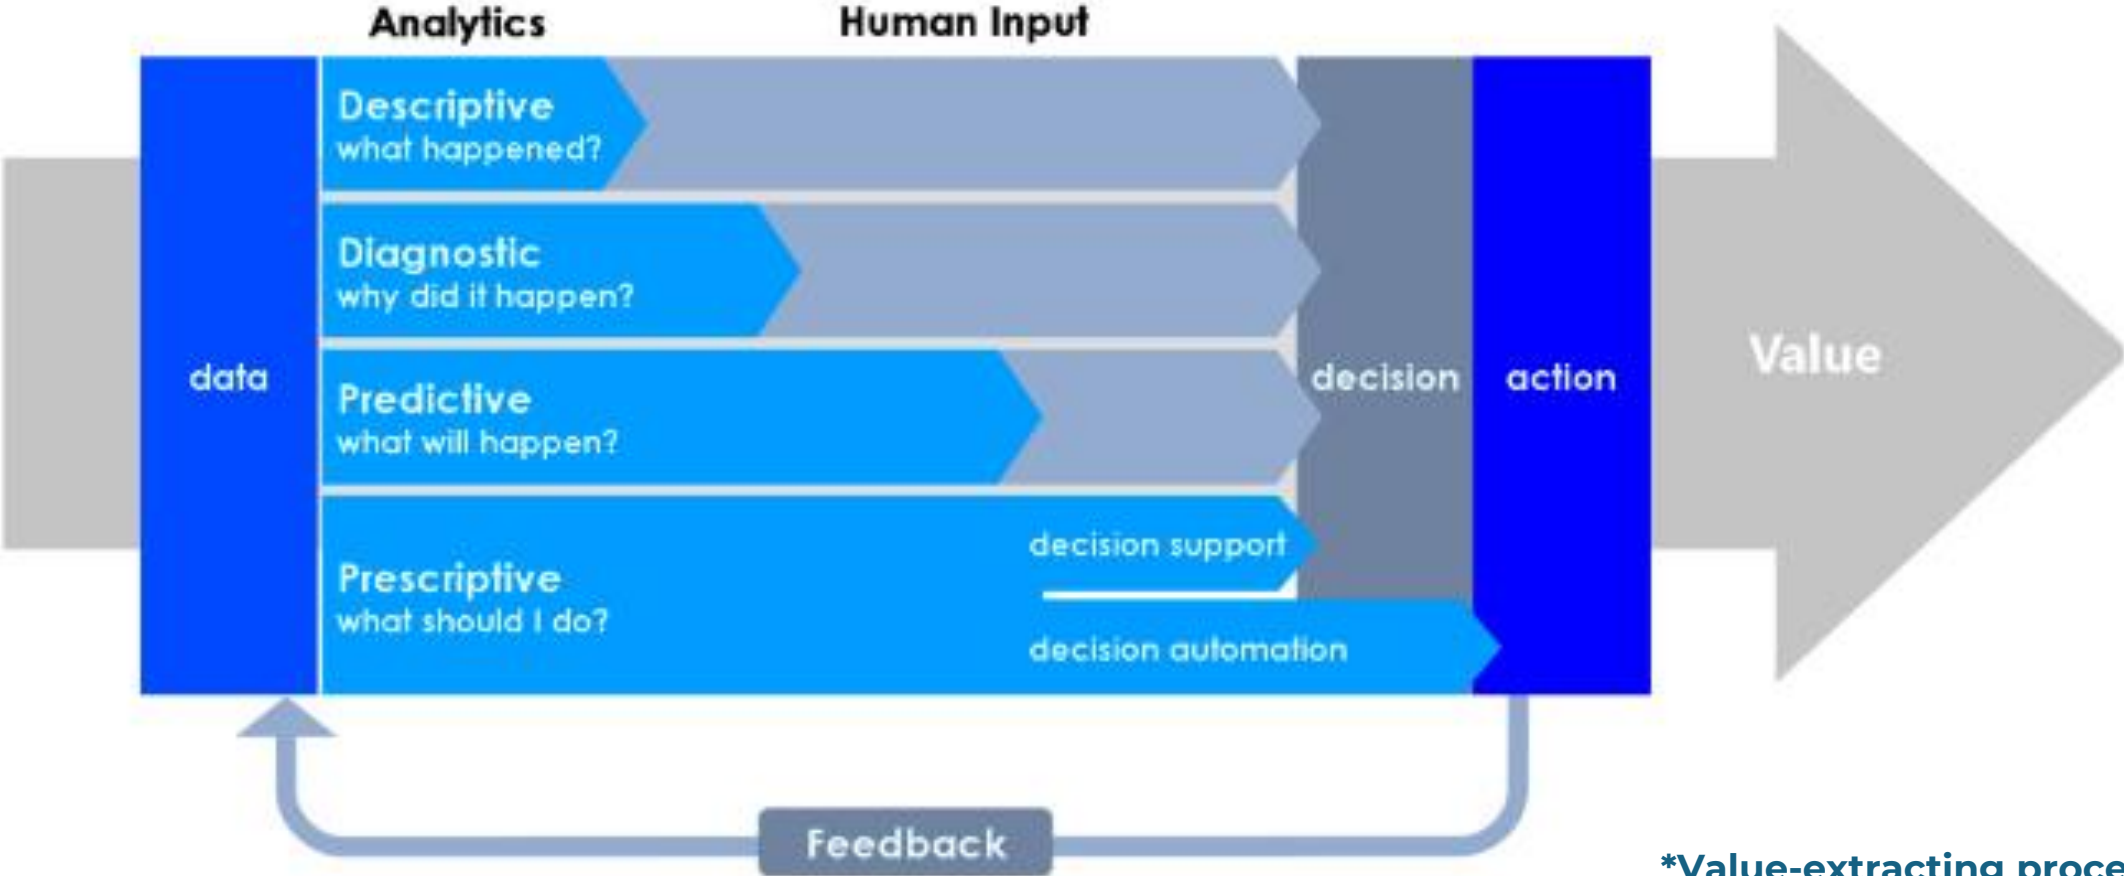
Analytics
Human Input

data

Descriptive
what happened?

Diagnostic
why did it happen?

Predictive
what will happen?

Prescriptive
what should I do?

decision support

decision automation

decision

action

Value

Feedback

*Value-extracting proce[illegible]